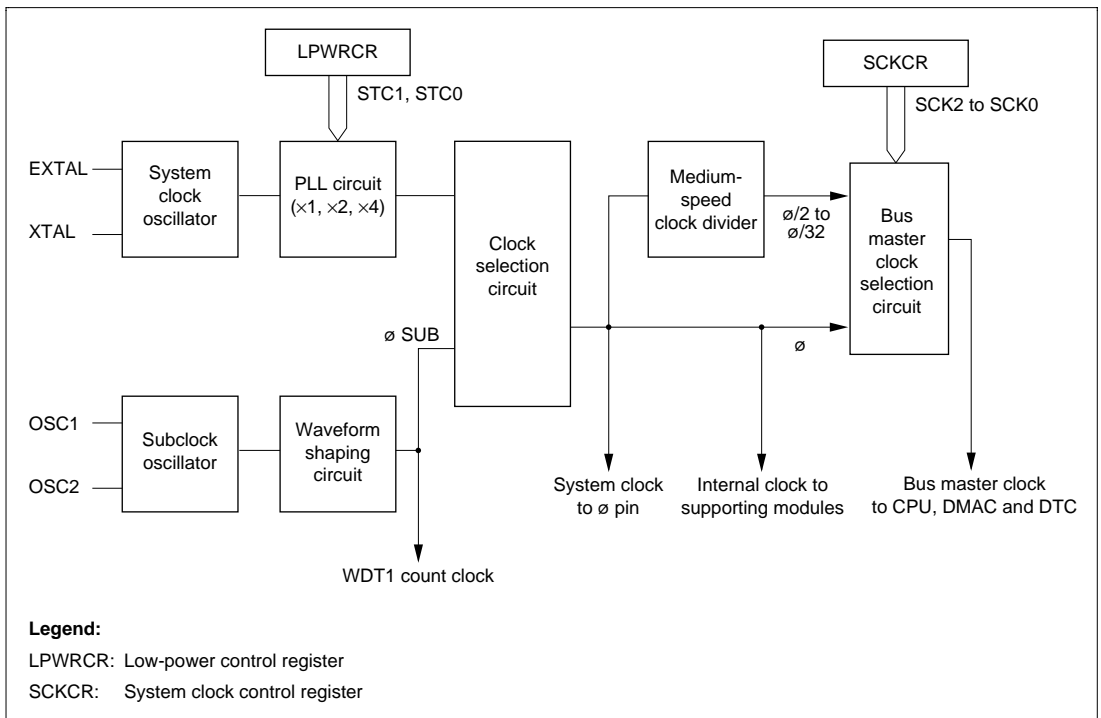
LPWRCR

STC1, STC0

SCKCR

SCK2 to SCK0

EXTAL

XTAL

System clock oscillator

PLL circuit ($\times 1$, $\times 2$, $\times 4$)

Clock selection circuit

Medium-speed clock divider

ø/2 to ø/32

Bus master clock selection circuit

ø SUB

ø

OSC1

OSC2

Subclock oscillator

Waveform shaping circuit

System clock to ø pin

Internal clock to supporting modules

Bus master clock to CPU, DMAC and DTC

WDT1 count clock

**Legend:**

LPWRCR: Low-power control register

SCKCR: System clock control register